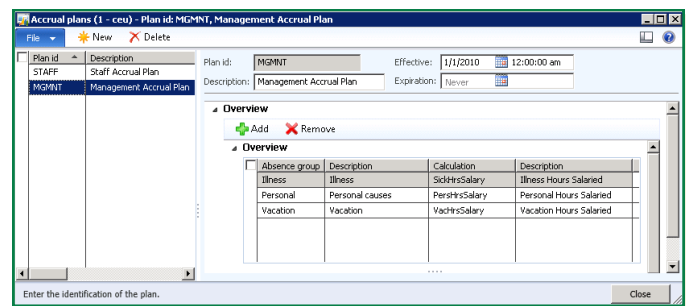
Accrual plans (1 - ceu) - Plan id: MGMNT, Management Accrual Plan

File New Delete

| Plan id | Description |
|---|---|
| STAFF | Staff Accrual Plan |
| MGMNT | Management Accrual Plan |

Plan id: MGMNT
Description: Management Accrual Plan
Effective: 1/1/2010 12:00:00 am
Expiration: Never

Overview

Add Remove

Overview

| Absence group | Description | Calculation | Description |
|---|---|---|---|
| Illness | Illness | SickHrsSalary | Illness Hours Salaried |
| Personal | Personal causes | PersHrsSalary | Personal Hours Salaried |
| Vacation | Vacation | VacHrsSalary | Vacation Hours Salaried |

Enter the identification of the plan.

Close